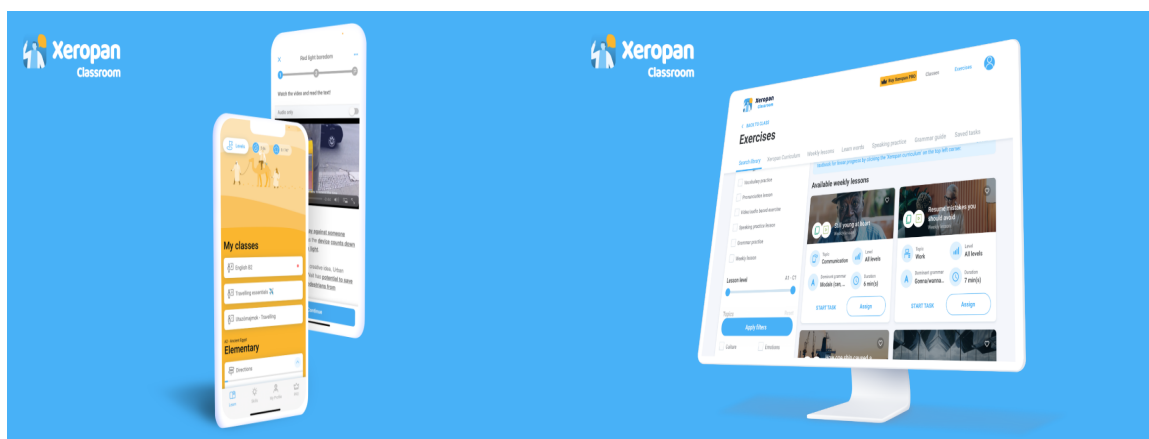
Xeropan
Classroom

Red light bandans
Watch the video and read the text!

My classes
English B2
Travelling essentials
Elementary
Directions

Xeropan
Classroom

Xeropan
Classroom
Buy Xeropan PRO
Classes
Exercises
BACK TO CLASS
Exercises
Search library
Xeropan Curriculum
Weekly lessons
Learn words
Speaking practice
Grammar guide
Saved tasks
Vocabulary practice
Pronunciation lesson
Video/audio based exercise
Speaking practice lesson
Grammar practice
Weekly lesson
Lesson level
A1 - C1
Topics
Apply filters
Culture
Emotions
Available weekly lessons
Still young at heart
Resume mistakes you should avoid
Topic
Communication
Level
All levels
Developed grammar
Modals (ver...
Duration
6 min(s)
START TASK
Assign
Topic
Work
Level
All levels
Developed grammar
Gonna/wanna...
Duration
7 min(s)
START TASK
Assign